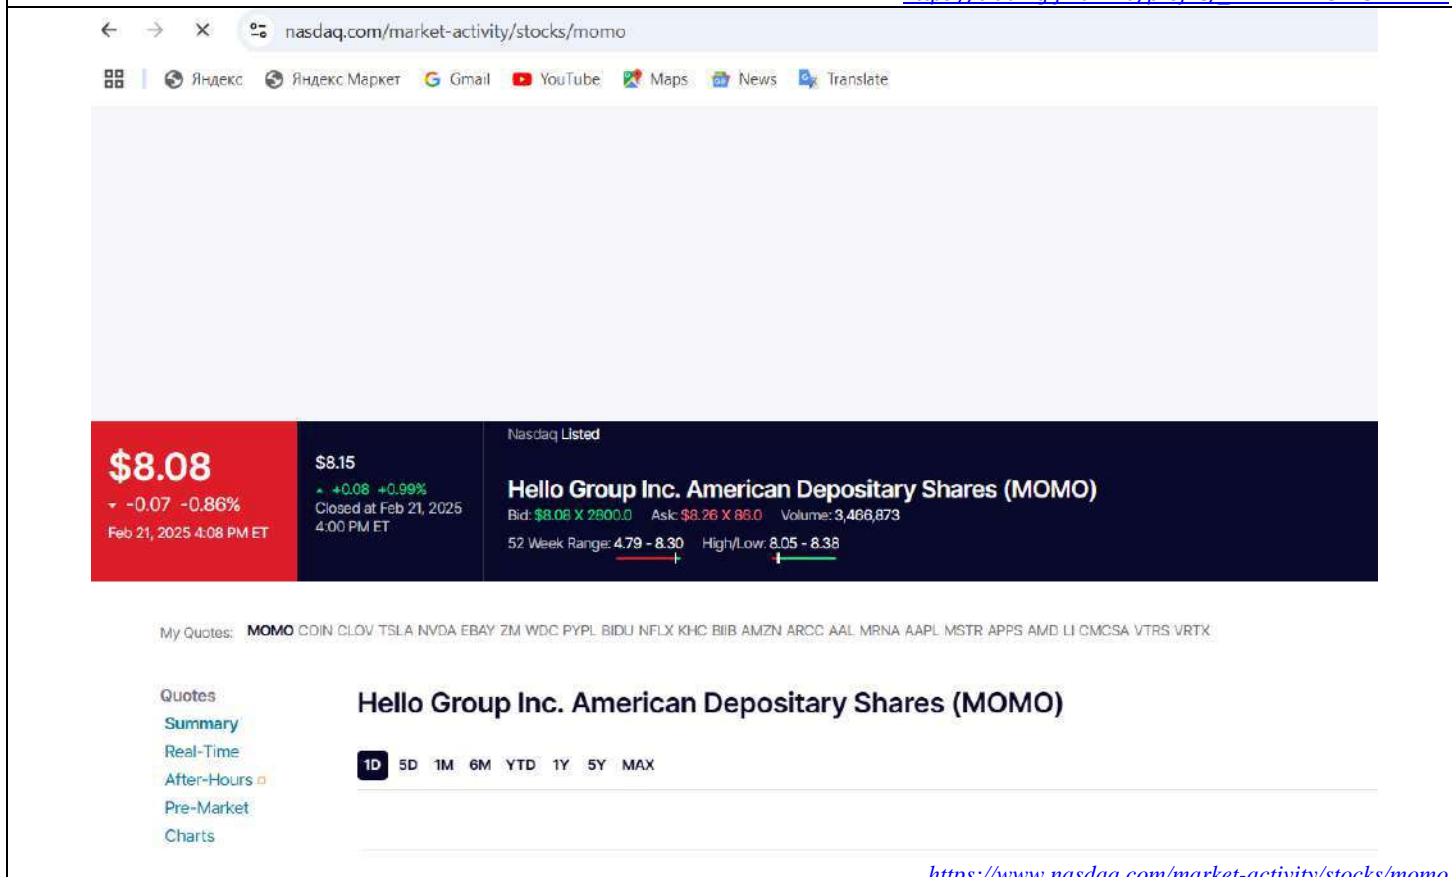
nasdaq.com/market-activity/stocks/momo

Яндекс Яндекс Маркет Gmail YouTube Maps News Translate

$8.08
-0.07 -0.86%
Feb 21, 2025 4:08 PM ET

$8.15
+0.08 +0.99%
Closed at Feb 21, 2025 4:00 PM ET

Nasdaq Listed

Hello Group Inc. American Depositary Shares (MOMO)
Bid: $8.08 X 2800.0 Ask: $8.26 X 86.0 Volume: 3,466,873
52 Week Range: 4.79 - 8.30 High/Low: 8.05 - 8.38

My Quotes: MOMO COIN CLOV TSLA NVDA EBAY ZM WDC PYPL BIDU NFLX KHC BIIB AMZN ARCC AAL MRNA AAPL MSTR APPS AMD LI CMCSA VTRS VRTX

Quotes
Summary
Real-Time
After-Hours
Pre-Market
Charts

Hello Group Inc. American Depositary Shares (MOMO)

1D 5D 1M 6M YTD 1Y 5Y MAX

https://www.nasdaq.com/market-activity/stocks/momo